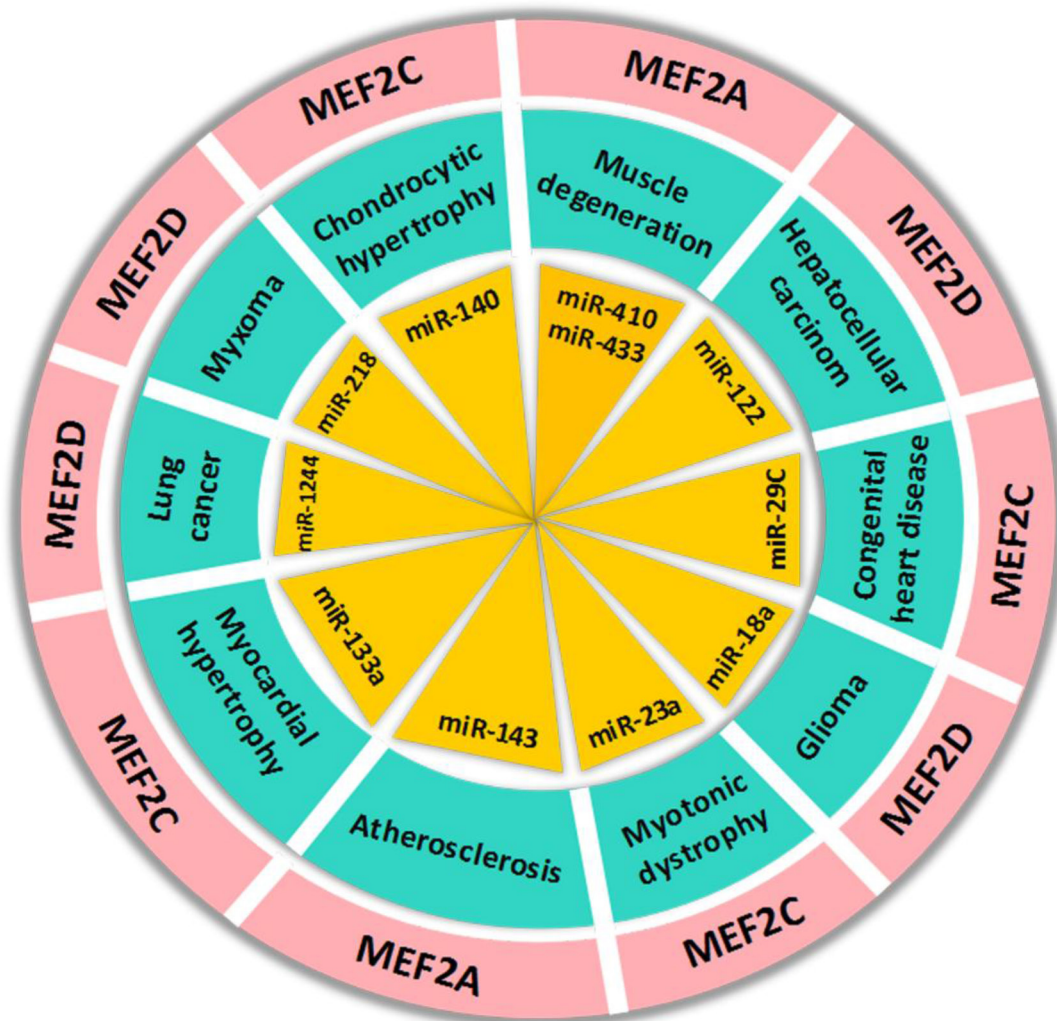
MEF2A
Muscle degeneration
miR-410
miR-433

MEF2D
Hepatocellular carcinom
miR-122

MEF2C
Congenital heart disease
miR-29C

MEF2D
Glioma
miR-18a

MEF2C
Myotonic dystrophy
miR-23a

MEF2A
Atherosclerosis
miR-143

MEF2C
Myocardial hypertrophy
miR-133a

MEF2D
Lung cancer
miR-1244

MEF2D
Myxoma
miR-218

MEF2C
Chondrocytic hypertrophy
miR-140